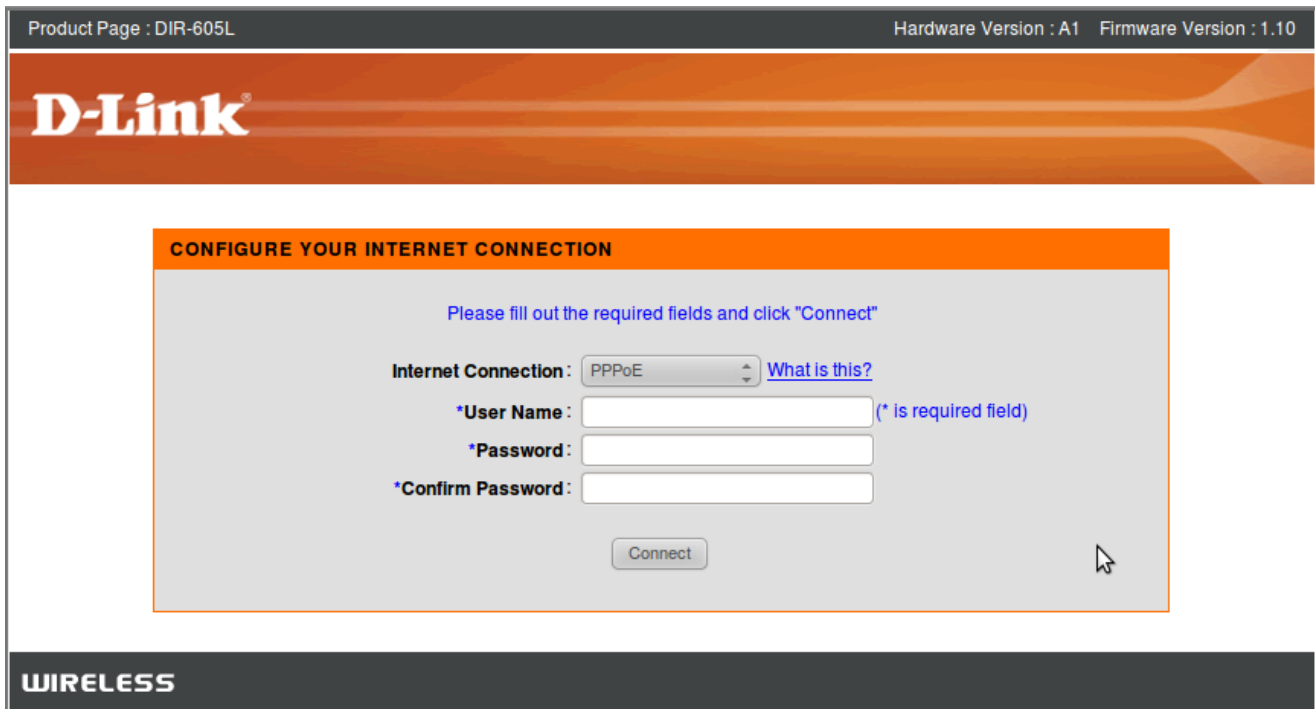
Product Page : DIR-605L

Hardware Version : A1 Firmware Version : 1.10

D-Link

CONFIGURE YOUR INTERNET CONNECTION

Please fill out the required fields and click "Connect"

Internet Connection : PPPoE What is this?

*User Name : (* is required field)

*Password :

*Confirm Password :

Connect

WIRELESS